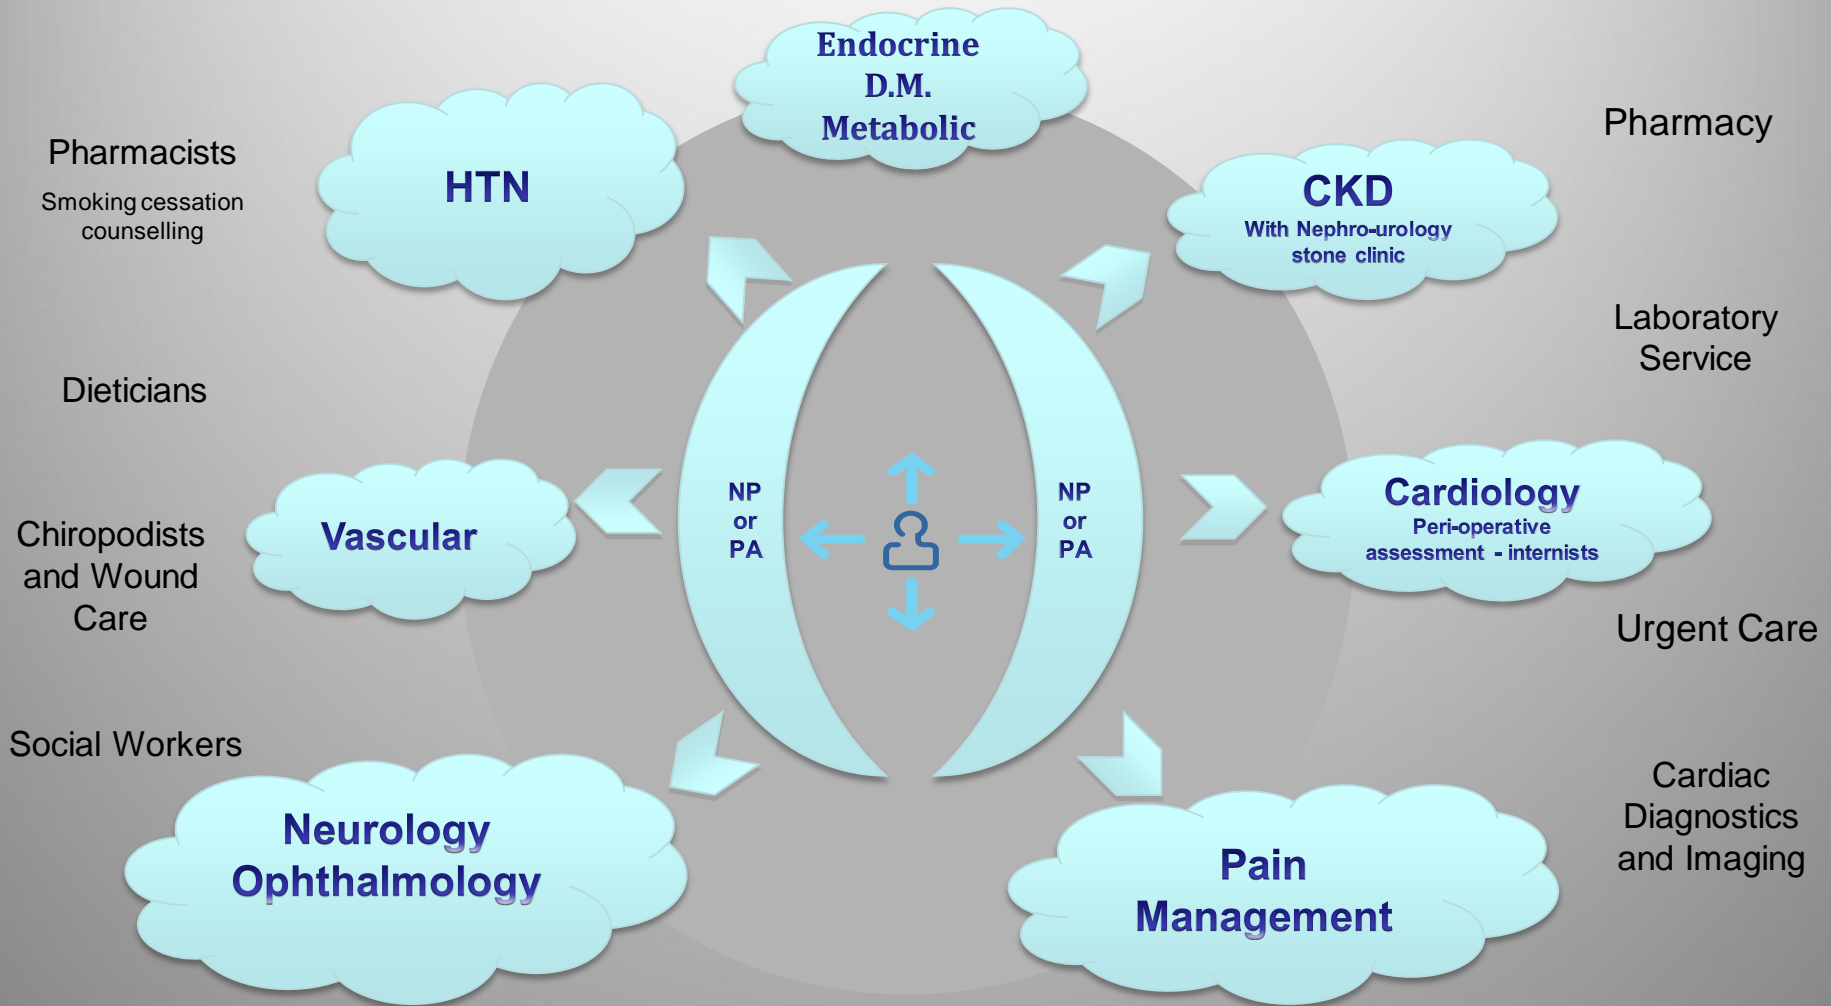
Endocrine
D.M.
Metabolic

Pharmacists
Smoking cessation counselling

HTN

CKD
With Nephro-urology stone clinic

Pharmacy

Laboratory Service

Dieticians

NP or PA

NP or PA

Vascular

Cardiology
Peri-operative assessment - internists

Chiropodists and Wound Care

Urgent Care

Social Workers

Neurology
Ophthalmology

Pain Management

Cardiac Diagnostics and Imaging